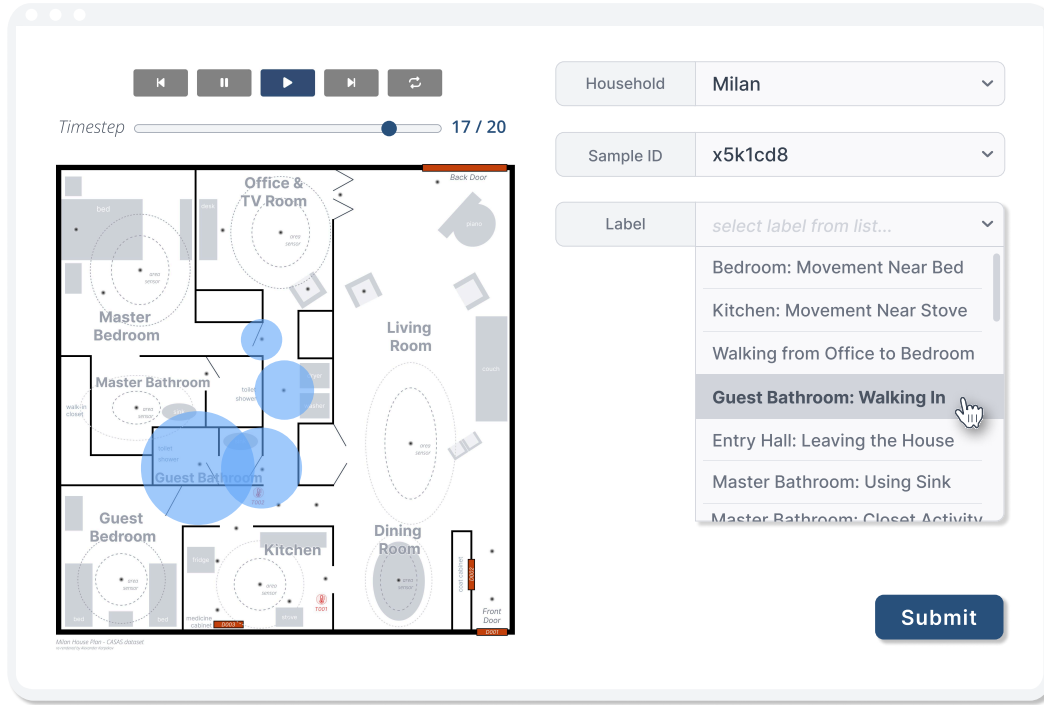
Timestep 17 / 20

Back Door

Office & TV Room

desk

area sensor

bed

Master Bedroom

Living Room

couch

Master Bathroom

toilet shower

walk-in closet

Guest Bathroom

toilet shower

T002

Guest Bedroom

Kitchen

fridge

stove

medicine cabinet

D003

T001

Dining Room

coat cabinet

D002

Front Door

D001

Milan House Plan - CASAS dataset

Household Milan

Sample ID x5k1cd8

Label select label from list...

Bedroom: Movement Near Bed

Kitchen: Movement Near Stove

Walking from Office to Bedroom

Guest Bathroom: Walking In

Entry Hall: Leaving the House

Master Bathroom: Using Sink

Master Bathroom: Closet Activity

Submit